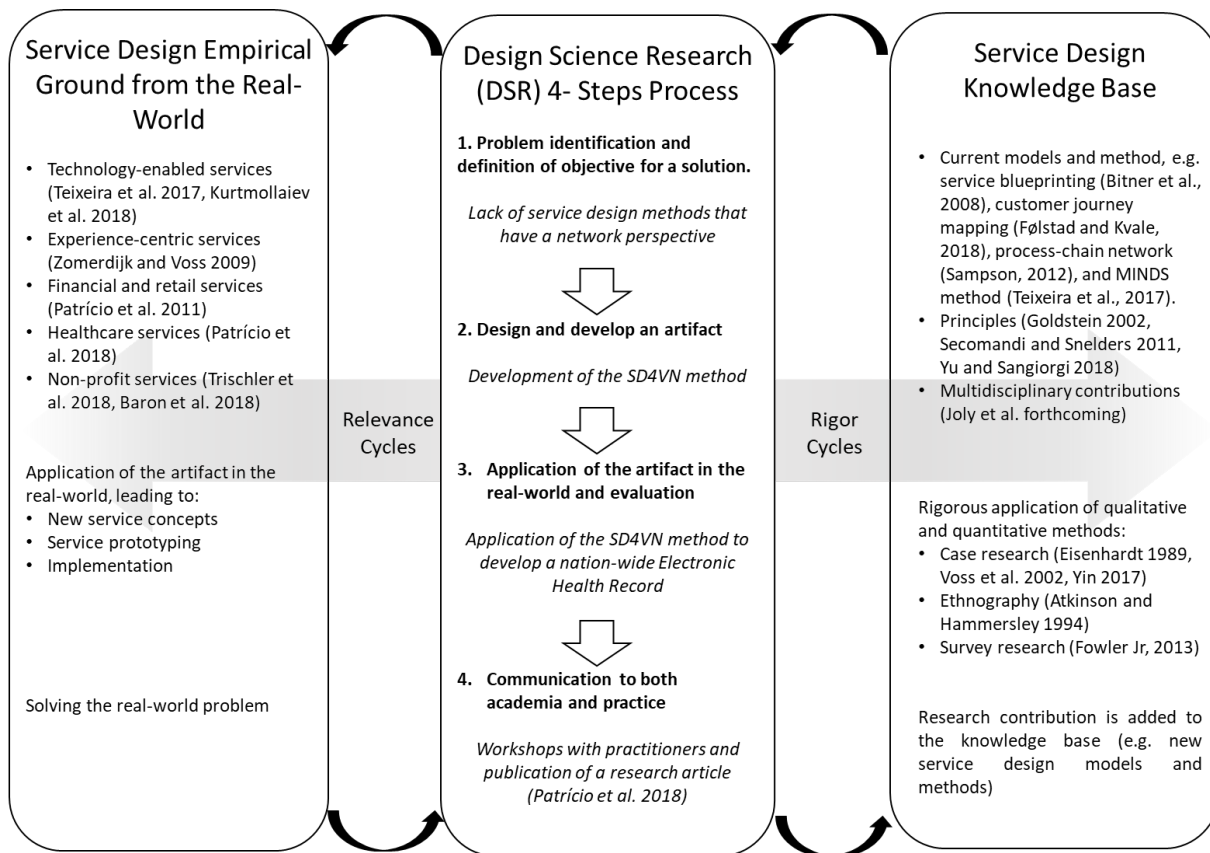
Service Design Empirical Ground from the Real-World

- Technology-enabled services (Teixeira et al. 2017, Kurtmollaiev et al. 2018)
- Experience-centric services (Zomerdijk and Voss 2009)
- Financial and retail services (Patrício et al. 2011)
- Healthcare services (Patrício et al. 2018)
- Non-profit services (Trischler et al. 2018, Baron et al. 2018)

Application of the artifact in the real-world, leading to:
- New service concepts
- Service prototyping
- Implementation

Solving the real-world problem

Relevance Cycles

Design Science Research (DSR) 4- Steps Process

1. Problem identification and definition of objective for a solution.

Lack of service design methods that have a network perspective

2. Design and develop an artifact

Development of the SD4VN method

3. Application of the artifact in the real-world and evaluation

Application of the SD4VN method to develop a nation-wide Electronic Health Record

4. Communication to both academia and practice

Workshops with practitioners and publication of a research article (Patrício et al. 2018)

Rigor Cycles

Service Design Knowledge Base

- Current models and method, e.g. service blueprinting (Bitner et al., 2008), customer journey mapping (Følstad and Kvale, 2018), process-chain network (Sampson, 2012), and MINDS method (Teixeira et al., 2017).
- Principles (Goldstein 2002, Secomandi and Snelders 2011, Yu and Sangiorgi 2018)
- Multidisciplinary contributions (Joly et al. forthcoming)

Rigorous application of qualitative and quantitative methods:
- Case research (Eisenhardt 1989, Voss et al. 2002, Yin 2017)
- Ethnography (Atkinson and Hammersley 1994)
- Survey research (Fowler Jr, 2013)

Research contribution is added to the knowledge base (e.g. new service design models and methods)